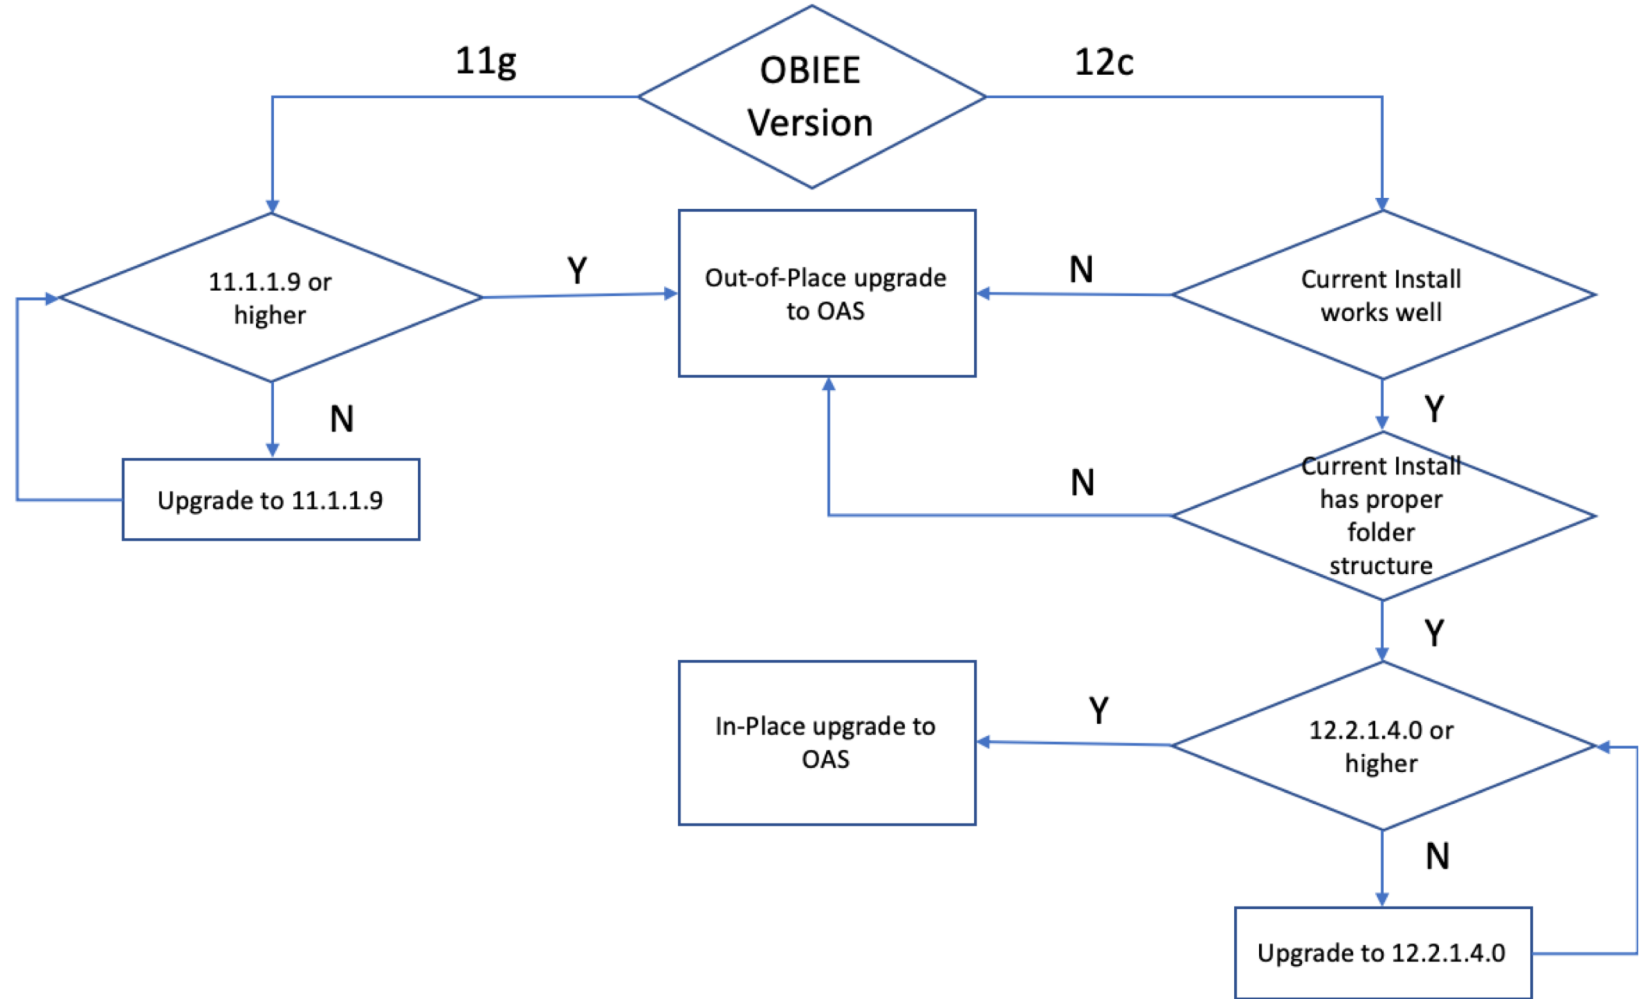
11g

OBIEE Version

12c

11.1.1.9 or higher

Y

Out-of-Place upgrade to OAS

N

Current Install works well

N

Upgrade to 11.1.1.9

Y

N

Current Install has proper folder structure

Y

In-Place upgrade to OAS

Y

12.2.1.4.0 or higher

N

Upgrade to 12.2.1.4.0